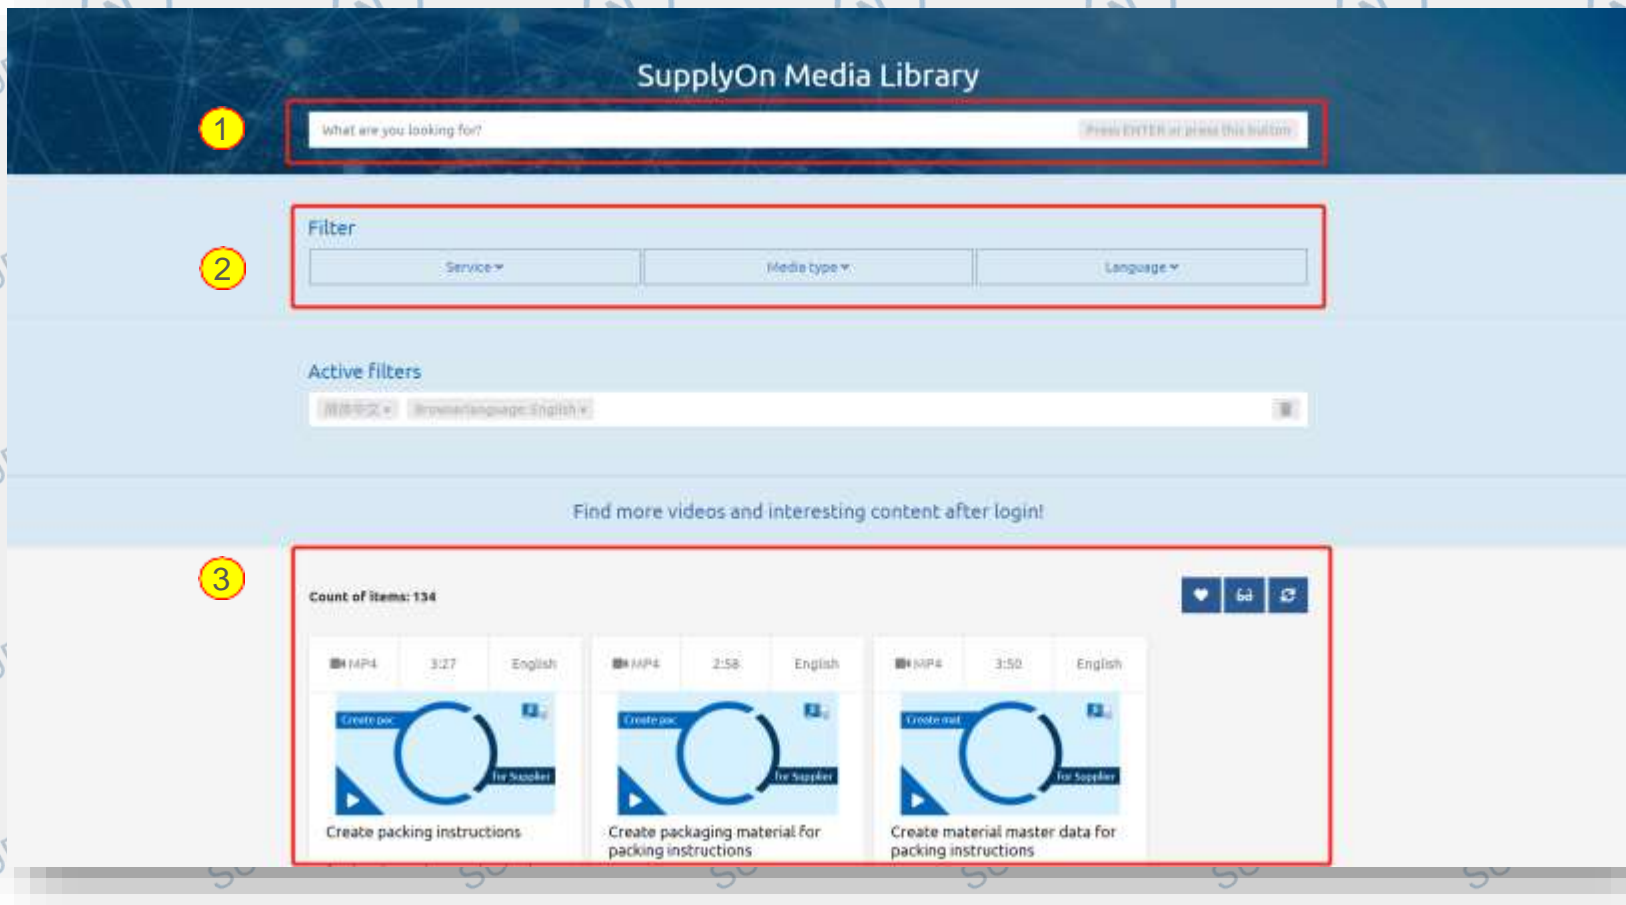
SupplyOn Media Library

1

What are you looking for?

Press ENTER or press this button

2

Filter

Service

Media type

Language

Active filters

简体中文 ×

Browserlanguage: English ×

Find more videos and interesting content after login!

3

Count of items: 134

MP4

3:27

English

Create pac

for Supplier

Create packing instructions

MP4

2:58

English

Create pac

for Supplier

Create packaging material for packing instructions

MP4

3:50

English

Create mat

for Supplier

Create material master data for packing instructions